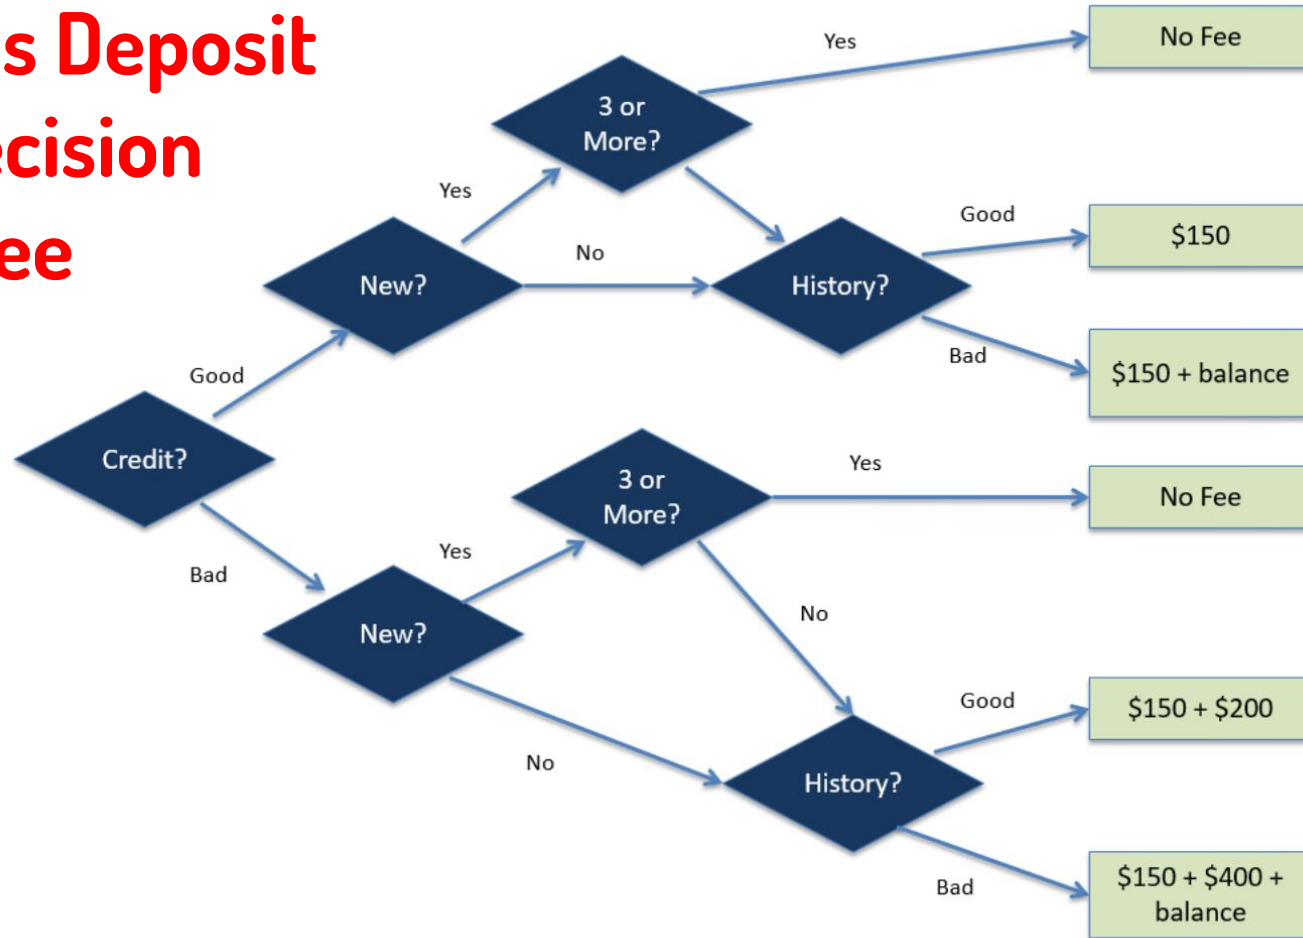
s Deposit
ecision
ee

Credit?
Good
Bad
New?
Yes
No
3 or More?
Yes
No Fee
History?
Good
$150
Bad
$150 + balance

New?
Yes
No
3 or More?
Yes
No Fee
No
History?
Good
$150 + $200
Bad
$150 + $400 + balance